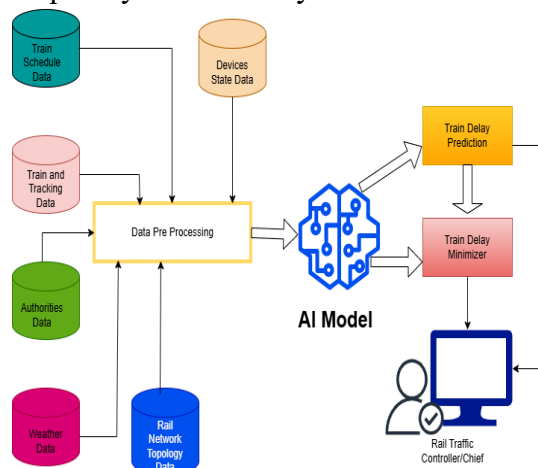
Train Schedule Data

Devices State Data

Train and Tracking Data

Data Pre Processing

Train Delay Prediction

Train Delay Minimizer

Authorities Data

AI Model

Weather Data

Rail Network Topology Data

Rail Traffic Controller/Chief